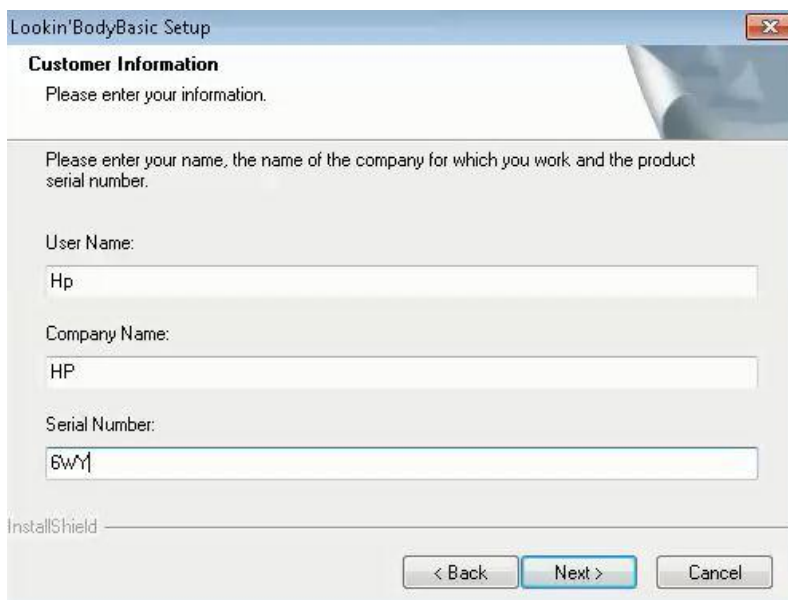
Lookin'BodyBasic Setup

Customer Information

Please enter your information.

Please enter your name, the name of the company for which you work and the product serial number.

User Name:

Hp

Company Name:

HP

Serial Number:

6WY

InstallShield

< Back

Next >

Cancel